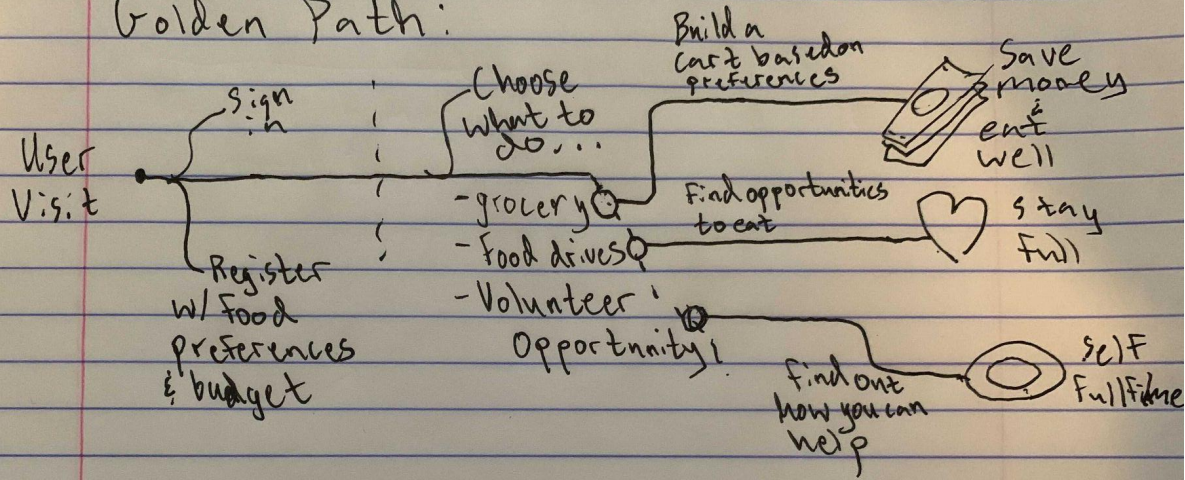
Golden Path:

User Visit

Sign in

Register w/ food preferences & budget

Choose what to do...

-grocery

-Food drives

-Volunteer Opportunity!

Build a cart based on preferences

Find opportunities to eat

find out how you can help

Save money & eat well

stay full

self Fullfilme